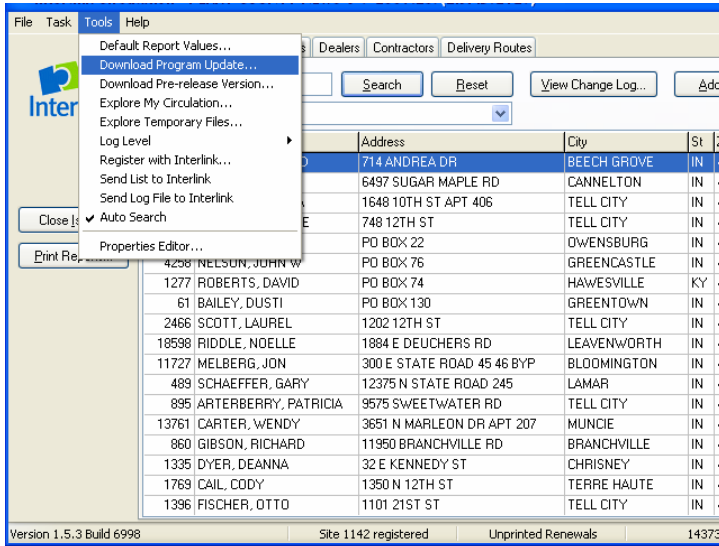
File Task Tools Help

Default Report Values...
Download Program Update...
Download Pre-release Version...
Explore My Circulation...
Explore Temporary Files...
Log Level
Register with Interlink...
Send List to Interlink
Send Log File to Interlink
✔ Auto Search
Properties Editor...

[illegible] Dealers Contractors Delivery Routes

Inter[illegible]

Search Reset View Change Log... Ad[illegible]

Close I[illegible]
Print Re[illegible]

| | | Address | City | St |
|---|---|---|---|---|
| | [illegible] | 714 ANDREA DR | BEECH GROVE | IN |
| | | 6497 SUGAR MAPLE RD | CANNELTON | IN |
| | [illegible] | 1648 10TH ST APT 406 | TELL CITY | IN |
| | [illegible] | 748 12TH ST | TELL CITY | IN |
| | | PO BOX 22 | OWENSBURG | IN |
| 4258 | NELSON, JOHN W | PO BOX 76 | GREENCASTLE | IN |
| 1277 | ROBERTS, DAVID | PO BOX 74 | HAWESVILLE | KY |
| 61 | BAILEY, DUSTI | PO BOX 130 | GREENTOWN | IN |
| 2466 | SCOTT, LAUREL | 1202 12TH ST | TELL CITY | IN |
| 18598 | RIDDLE, NOELLE | 1884 E DEUCHERS RD | LEAVENWORTH | IN |
| 11727 | MELBERG, JON | 300 E STATE ROAD 45 46 BYP | BLOOMINGTON | IN |
| 489 | SCHAEFFER, GARY | 12375 N STATE ROAD 245 | LAMAR | IN |
| 895 | ARTERBERRY, PATRICIA | 9575 SWEETWATER RD | TELL CITY | IN |
| 13761 | CARTER, WENDY | 3651 N MARLEON DR APT 207 | MUNCIE | IN |
| 860 | GIBSON, RICHARD | 11950 BRANCHVILLE RD | BRANCHVILLE | IN |
| 1335 | DYER, DEANNA | 32 E KENNEDY ST | CHRISNEY | IN |
| 1769 | CAIL, CODY | 1350 N 12TH ST | TERRE HAUTE | IN |
| 1396 | FISCHER, OTTO | 1101 21ST ST | TELL CITY | IN |

Version 1.5.3 Build 6998 Site 1142 registered Unprinted Renewals 1437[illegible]